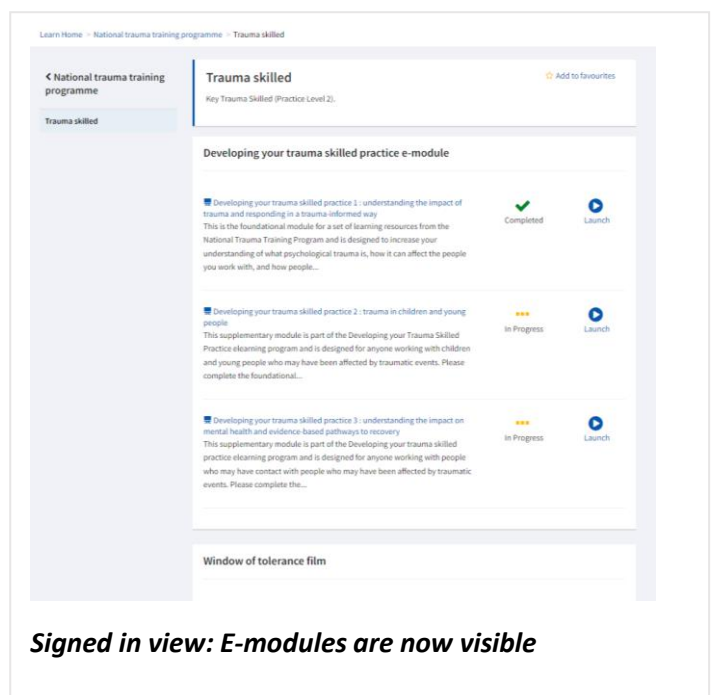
Learn Home > National trauma training programme > Trauma skilled

< National trauma training programme

Trauma skilled

Trauma skilled

Key Trauma Skilled (Practice Level 2).

☆ Add to favourites

Developing your trauma skilled practice e-module

Developing your trauma skilled practice 1 : understanding the impact of trauma and responding in a trauma-informed way

This is the foundational module for a set of learning resources from the National Trauma Training Program and is designed to increase your understanding of what psychological trauma is, how it can affect the people you work with, and how people...

Completed

Launch

Developing your trauma skilled practice 2 : trauma in children and young people

This supplementary module is part of the Developing your Trauma Skilled Practice elearning program and is designed for anyone working with children and young people who may have been affected by traumatic events. Please complete the foundational...

In Progress

Launch

Developing your trauma skilled practice 3 : understanding the impact on mental health and evidence-based pathways to recovery

This supplementary module is part of the Developing your trauma skilled practice elearning program and is designed for anyone working with people who may have contact with people who may have been affected by traumatic events. Please complete the...

In Progress

Launch

Window of tolerance film

Signed in view: E-modules are now visible